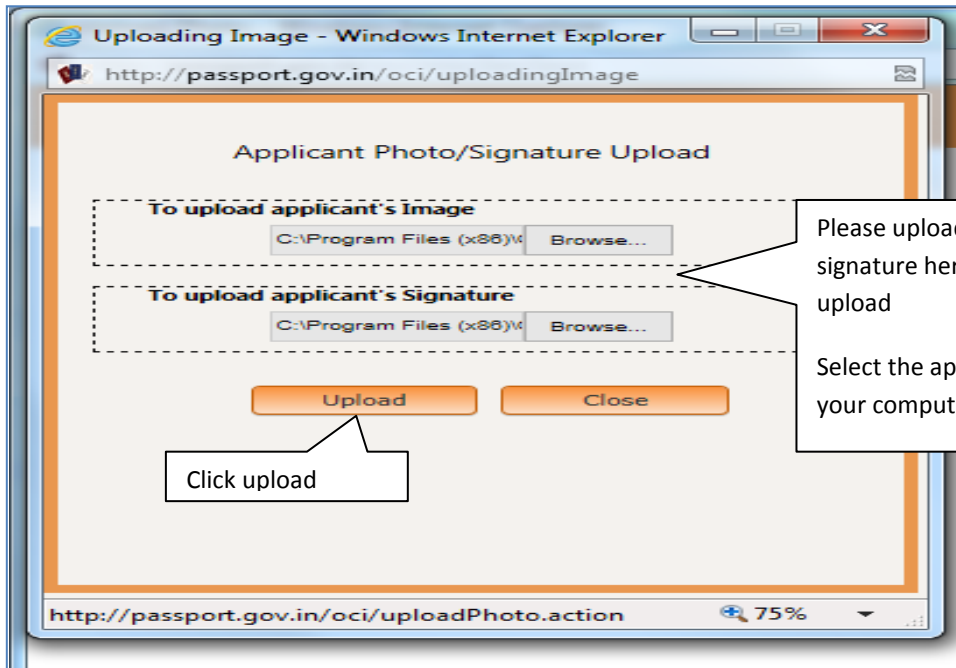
Uploading Image - Windows Internet Explorer

http://passport.gov.in/oci/uploadingImage

Applicant Photo/Signature Upload

To upload applicant's Image

C:\Program Files (x86)\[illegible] Browse...

To upload applicant's Signature

C:\Program Files (x86)\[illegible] Browse...

Upload Close

Click upload

Please uploa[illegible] signature he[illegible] upload

Select the ap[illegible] your comput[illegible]

http://passport.gov.in/oci/uploadPhoto.action

75%